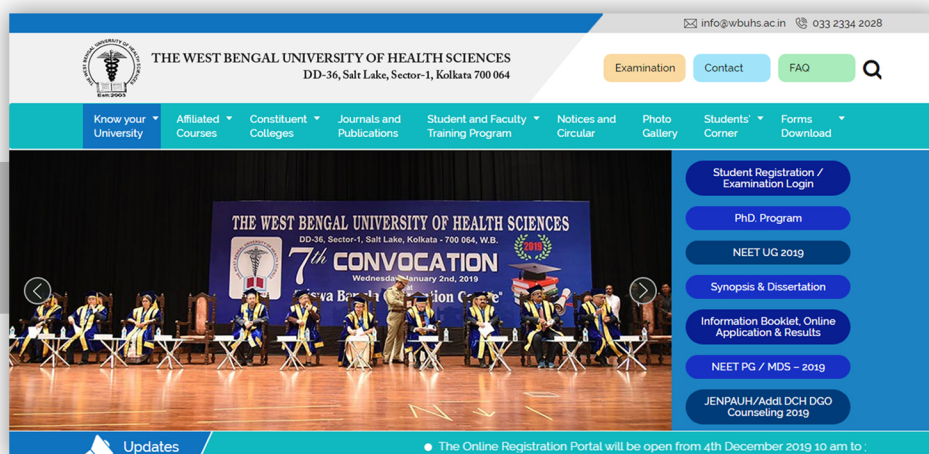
info@wbuhs.ac.in 033 2334 2028

Estd. 2003

THE WEST BENGAL UNIVERSITY OF HEALTH SCIENCES
DD-36, Salt Lake, Sector-1, Kolkata 700 064

Examination Contact FAQ

Know your University | Affiliated Courses | Constituent Colleges | Journals and Publications | Student and Faculty Training Program | Notices and Circular | Photo Gallery | Students' Corner | Forms Download

THE WEST BENGAL UNIVERSITY OF HEALTH SCIENCES
DD-36, Sector-1, Salt Lake, Kolkata - 700 064, W.B.
2019
7th CONVOCATION
Wednesday, January 2nd, 2019
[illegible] Bangla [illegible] Centre

Student Registration / Examination Login

PhD. Program

NEET UG 2019

Synopsis & Dissertation

Information Booklet, Online Application & Results

NEET PG / MDS – 2019

JENPAUH/Addl DCH DGO Counseling 2019

Updates

The Online Registration Portal will be open from 4th December 2019 10 am to :